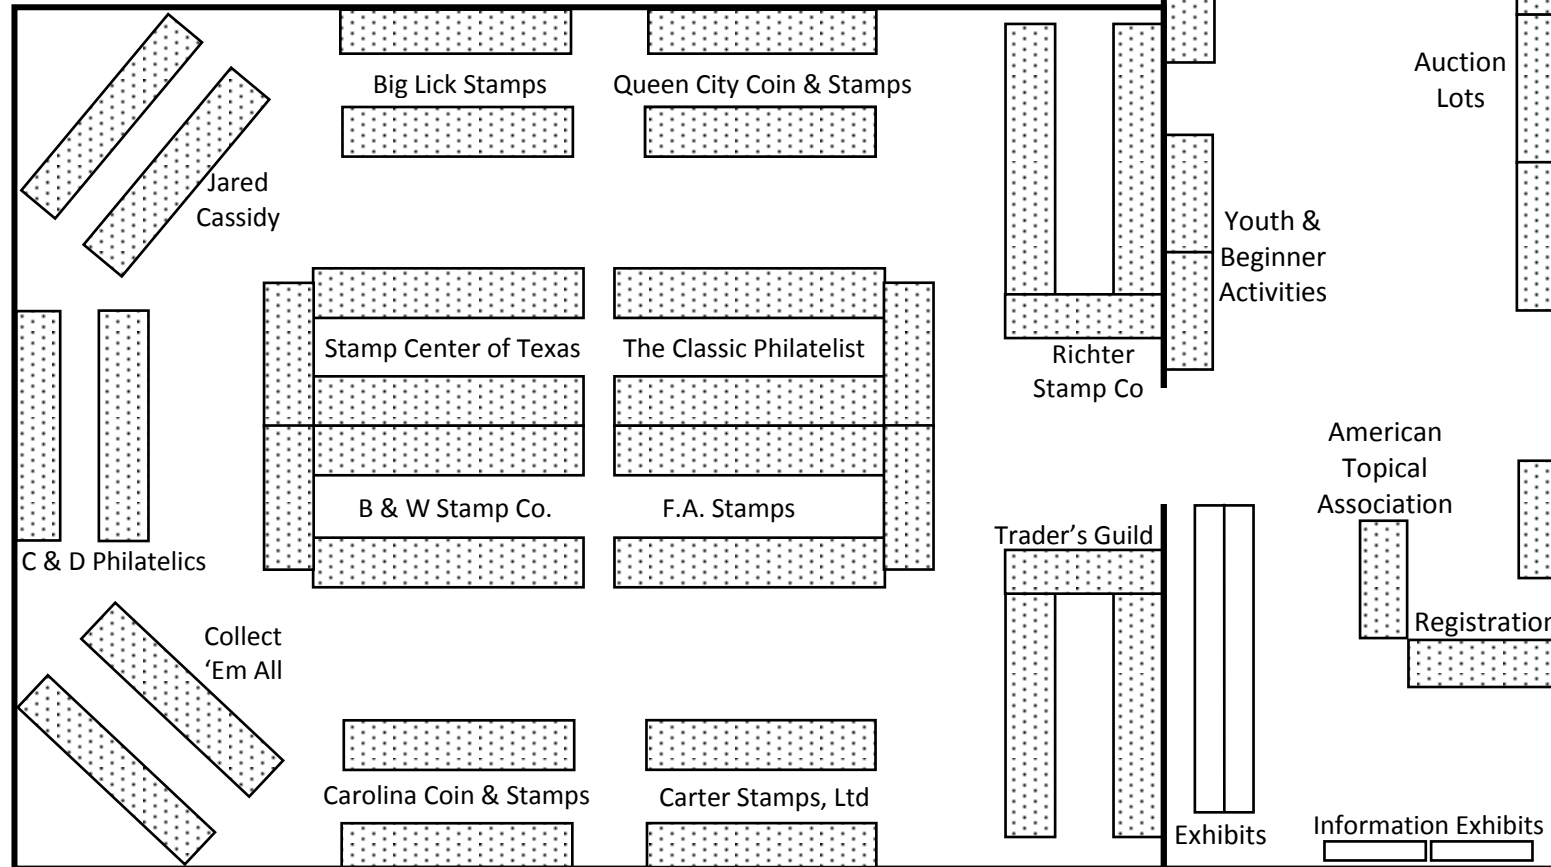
Big Lick Stamps

Queen City Coin & Stamps

Auction Lots

Jared Cassidy

Youth & Beginner Activities

Stamp Center of Texas

The Classic Philatelist

Richter Stamp Co

American Topical Association

B & W Stamp Co.

F.A. Stamps

Trader's Guild

C & D Philatelics

Registration

Collect 'Em All

Carolina Coin & Stamps

Carter Stamps, Ltd

Exhibits

Information Exhibits